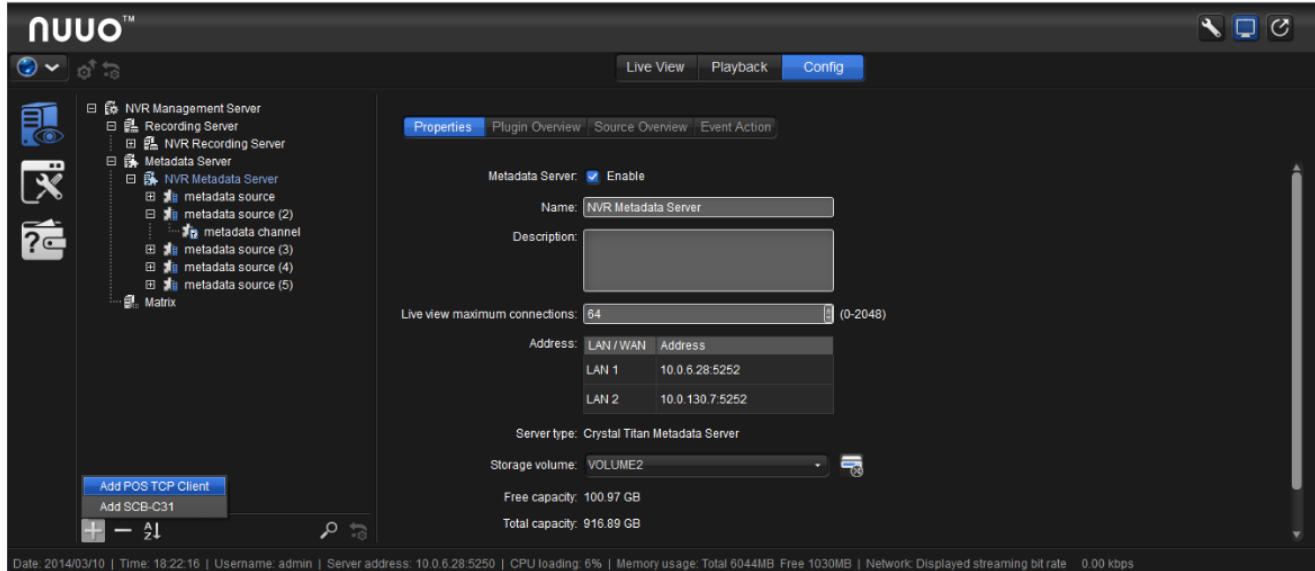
nuuo™

Live View | Playback | Config

NVR Management Server
Recording Server
NVR Recording Server
Metadata Server
NVR Metadata Server
metadata source
metadata source (2)
metadata channel
metadata source (3)
metadata source (4)
metadata source (5)
Matrix

Add POS TCP Client
Add SCB-C31

Properties | Plugin Overview | Source Overview | Event Action

Metadata Server: Enable

Name: NVR Metadata Server

Description:

Live view maximum connections: 64 (0-2048)

Address:

| LAN / WAN | Address |
|---|---|
| LAN 1 | 10.0.6.28:5252 |
| LAN 2 | 10.0.130.7:5252 |

Server type: Crystal Titan Metadata Server

Storage volume: VOLUME2

Free capacity: 100.97 GB

Total capacity: 916.89 GB

Date: 2014/03/10 | Time: 18:22:16 | Username: admin | Server address: 10.0.6.28:5250 | CPU loading: 6% | Memory usage: Total 6044MB Free 1030MB | Network: Displayed streaming bit rate 0.00 kbps